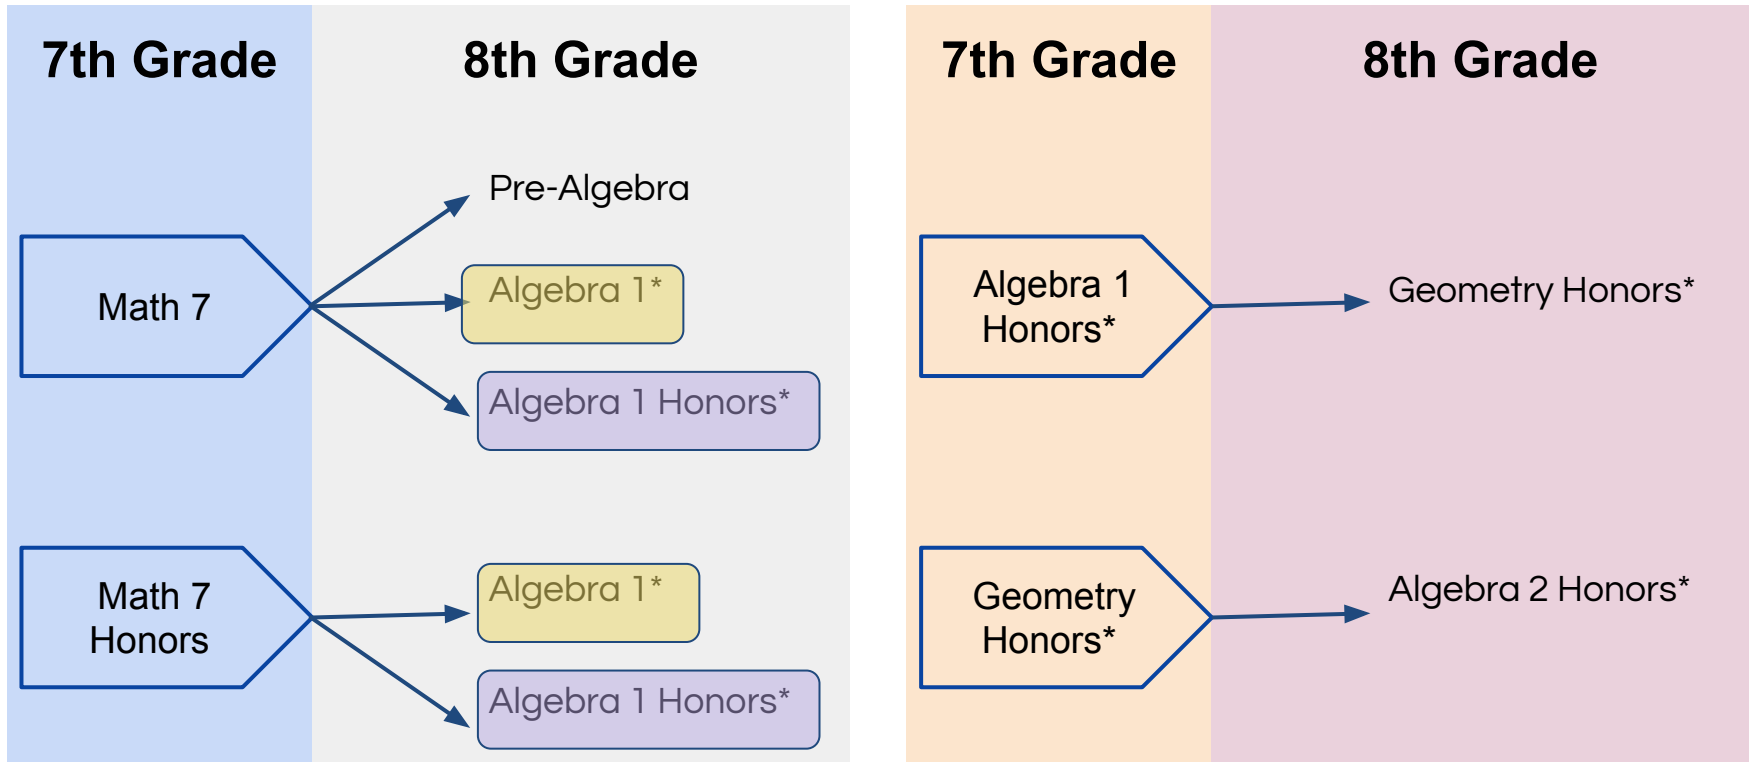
7th Grade

8th Grade

Math 7

Pre-Algebra

Algebra 1*

Algebra 1 Honors*

Math 7 Honors

Algebra 1*

Algebra 1 Honors*

7th Grade

8th Grade

Algebra 1 Honors*

Geometry Honors*

Geometry Honors*

Algebra 2 Honors*